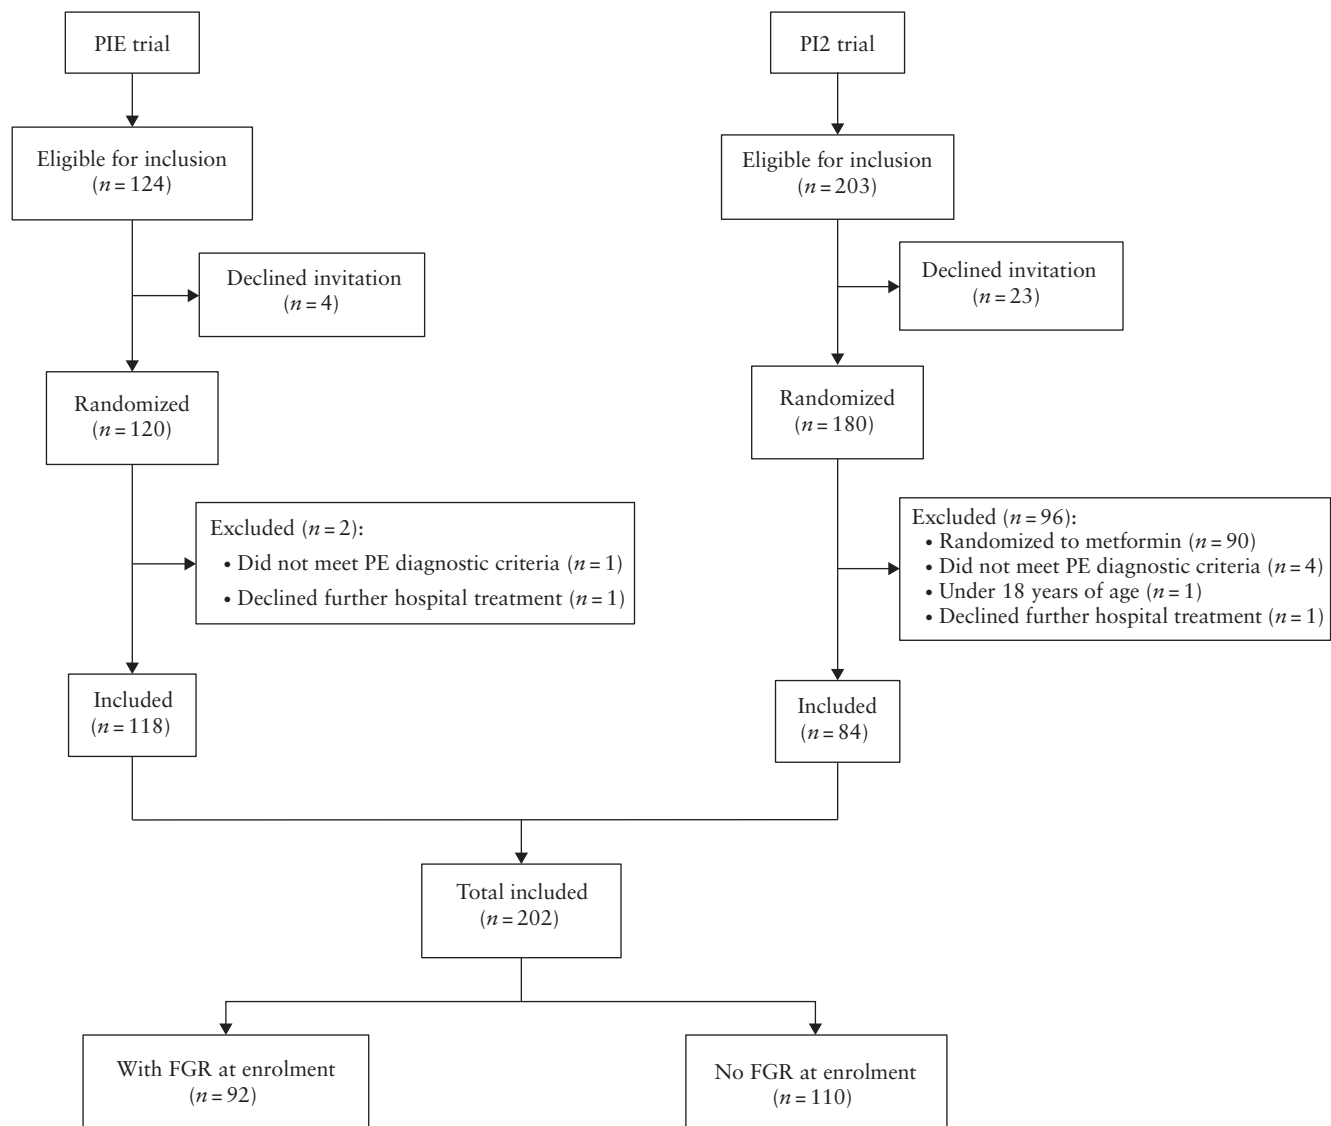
PIE trial

Eligible for inclusion
($n = 124$)

Declined invitation
($n = 4$)

Randomized
($n = 120$)

Excluded ($n = 2$):
• Did not meet PE diagnostic criteria ($n = 1$)
• Declined further hospital treatment ($n = 1$)

Included
($n = 118$)

PI2 trial

Eligible for inclusion
($n = 203$)

Declined invitation
($n = 23$)

Randomized
($n = 180$)

Excluded ($n = 96$):
• Randomized to metformin ($n = 90$)
• Did not meet PE diagnostic criteria ($n = 4$)
• Under 18 years of age ($n = 1$)
• Declined further hospital treatment ($n = 1$)

Included
($n = 84$)

Total included
($n = 202$)

With FGR at enrolment
($n = 92$)

No FGR at enrolment
($n = 110$)